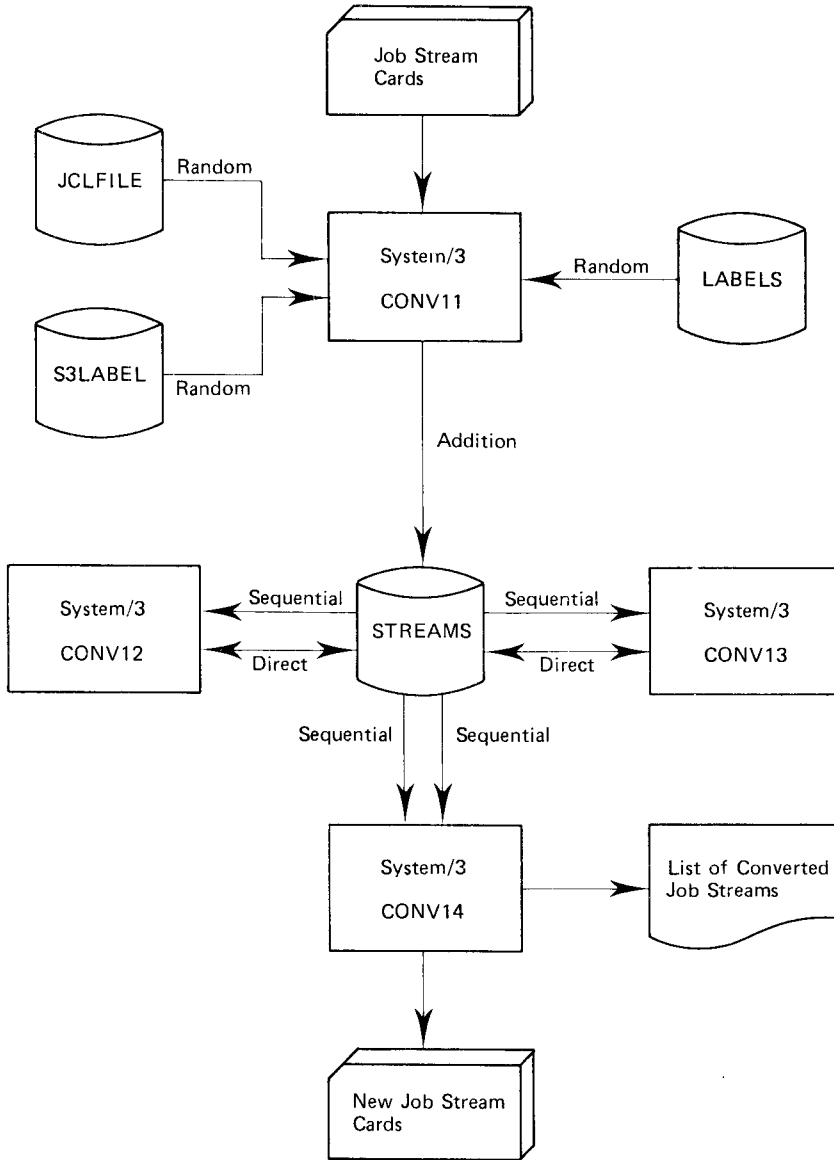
Job Stream Cards

JCLFILE

Random

System/3

CONV11

Random

LABELS

S3LABEL

Random

Addition

System/3

CONV12

Sequential

Direct

STREAMS

Sequential

Direct

System/3

CONV13

Sequential

Sequential

System/3

CONV14

List of Converted Job Streams

New Job Stream Cards